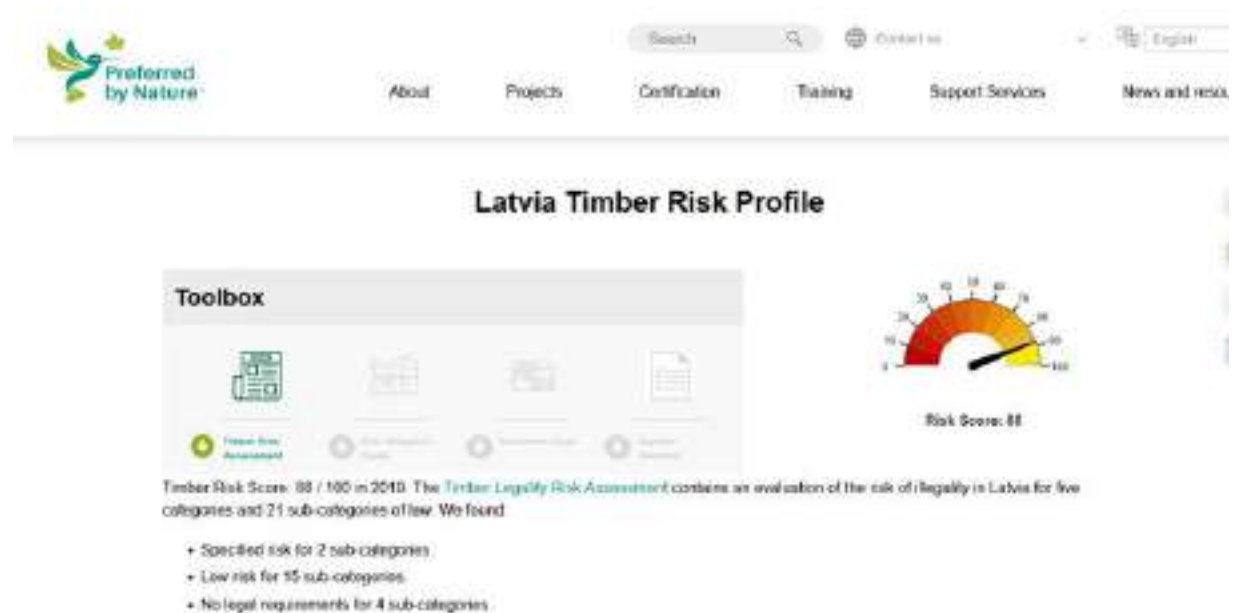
Preferred by Nature

Search

Contact us

English

About Projects Certification Training Support Services News and reso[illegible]

Latvia Timber Risk Profile

Toolbox

Timber Risk Assessment

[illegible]

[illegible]

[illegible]

0 10 20 30 40 50 60 70 80 90 100

Risk Score: 88

Timber Risk Score: 88 / 100 in 2019. The Timber Legality Risk Assessment contains an evaluation of the risk of illegality in Latvia for five categories and 21 sub-categories of law. We found:

- Specified risk for 2 sub-categories
- Low risk for 15 sub-categories
- No legal requirements for 4 sub-categories